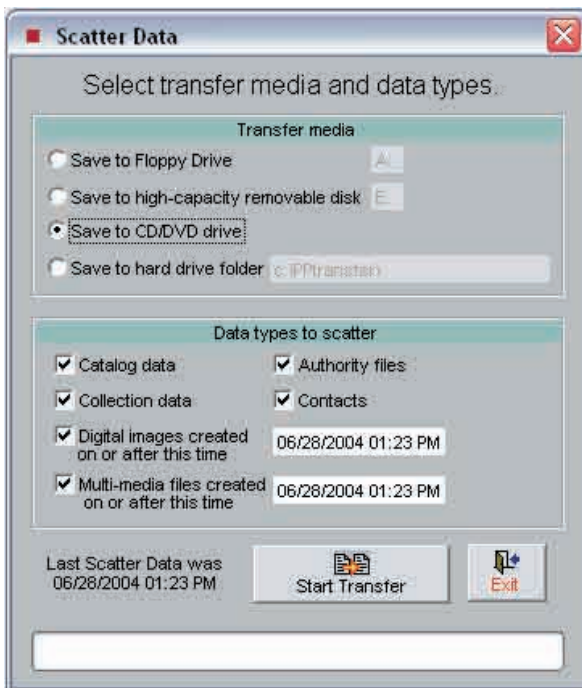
Scatter Data

Select transfer media and data types.

Transfer media

Save to Floppy Drive A:

Save to high-capacity removable disk E:

Save to CD/DVD drive

Save to hard drive folder c:\PPtransfer

Data types to scatter

Catalog data

Authority files

Collection data

Contacts

Digital images created on or after this time

06/28/2004 01:23 PM

Multi-media files created on or after this time

06/28/2004 01:23 PM

Last Scatter Data was 06/28/2004 01:23 PM

Start Transfer

Exit